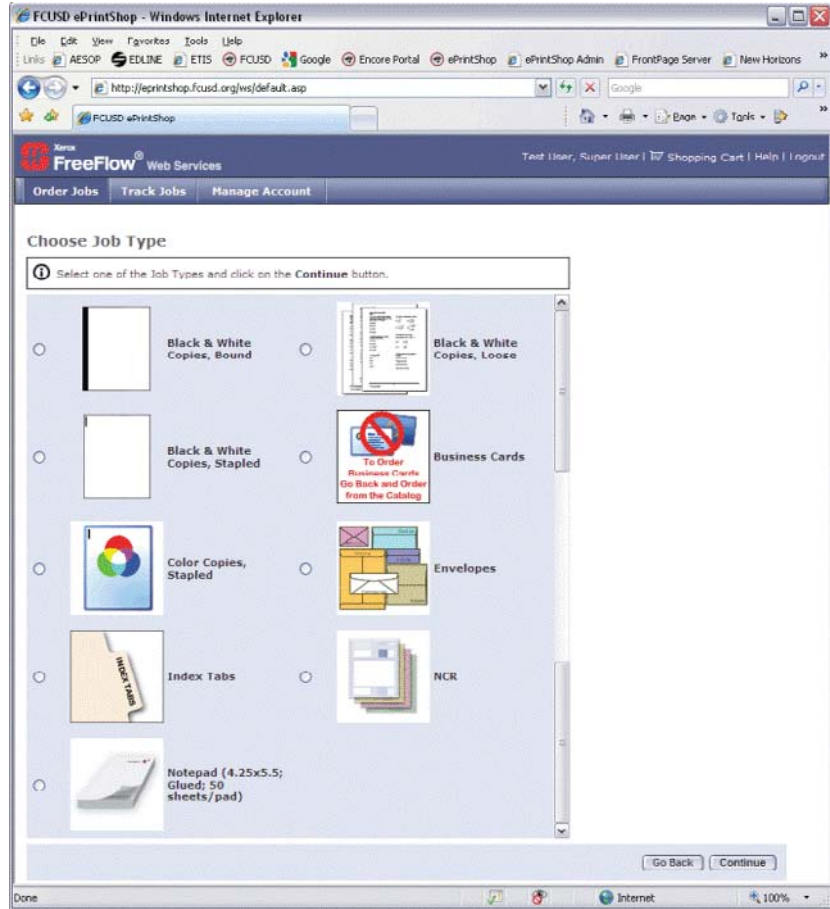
FCUSD ePrintShop - Windows Internet Explorer

File Edit View Favorites Tools Help

Links AESOP EDLINE ETIS FCUSD Google Encore Portal ePrintShop ePrintShop Admin FrontPage Server New Horizons

http://eprintshop.fcusd.org/ws/default.asp

Google

FCUSD ePrintShop

Page Tools

Xerox FreeFlow® Web Services

Test User, Super User | Shopping Cart | Help | Logout

Order Jobs Track Jobs Manage Account

Choose Job Type

Select one of the Job Types and click on the Continue button.

Black & White Copies, Bound

Black & White Copies, Loose

Black & White Copies, Stapled

To Order Business Cards Go Back and Order from the Catalog

Business Cards

Color Copies, Stapled

Envelopes

INDEX TABS

Index Tabs

NCR

Notepad (4.25x5.5; Glued; 50 sheets/pad)

Go Back Continue

Done

Internet

100%